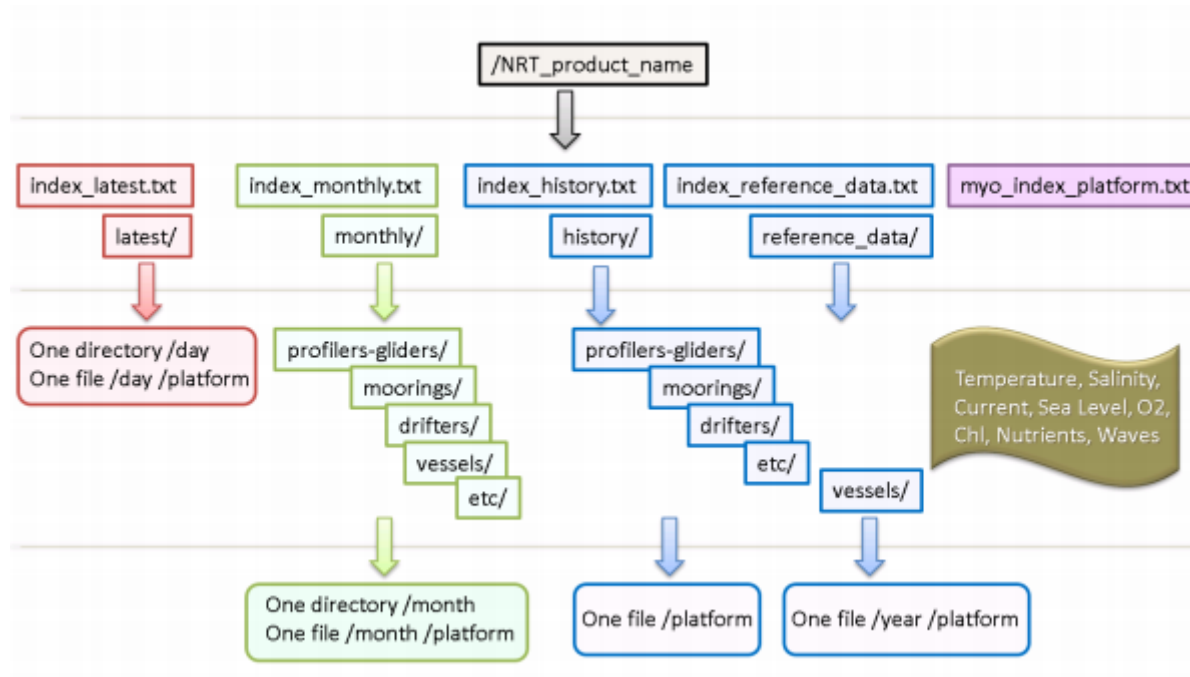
/NRT_product_name

index_latest.txt

latest/

One directory /day
One file /day /platform

index_monthly.txt

monthly/

profilers-gliders/

moorings/

drifters/

vessels/

etc/

One directory /month
One file /month /platform

index_history.txt

history/

profilers-gliders/

moorings/

drifters/

etc/

One file /platform

index_reference_data.txt

reference_data/

vessels/

One file /year /platform

myo_index_platform.txt

Temperature, Salinity, Current, Sea Level, O2, Chl, Nutrients, Waves